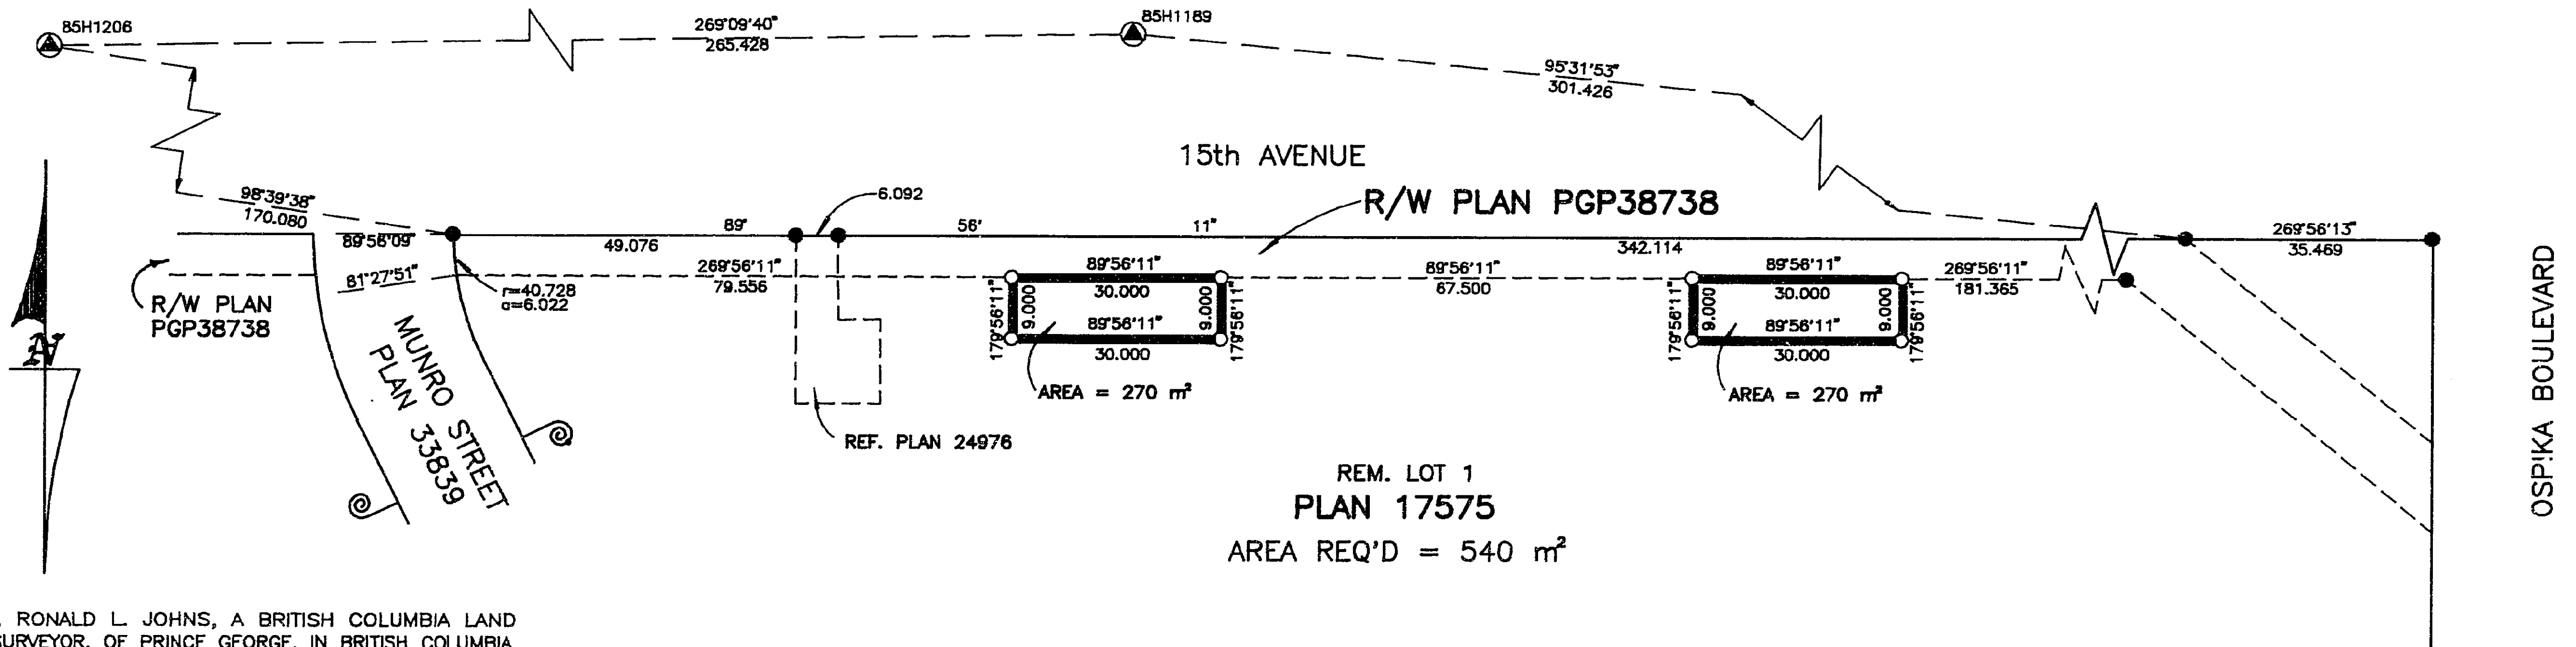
85H1206

269°09'40"
265.428

85H1189

95°31'53"
301.426

15th AVENUE

R/W PLAN PGP38738

98°39'38"
170.080

6.092

89° 56' 11"

89°56'09"

49.076

342.114

269°56'13"
35.469

81°27'51"

r=40.728
a=6.022

269°56'11"
79.556

89°56'11"
30.000
89°56'11"
30.000
9.000
9.000
179°56'11"
179°56'11"

89°56'11"
67.500

89°56'11"
30.000
89°56'11"
30.000
9.000
9.000
179°56'11"
179°56'11"

269°56'11"
181.365

R/W PLAN
PGP38738

N

MUNRO STREET
PLAN 33839

AREA = 270 m²

AREA = 270 m²

REF. PLAN 24976

REM. LOT 1
PLAN 17575
AREA REQ'D = 540 m²

OSPIKA BOULEVARD

, RONALD L. JOHNS, A BRITISH COLUMBIA LAND SURVEYOR, OF PRINCE GEORGE, IN BRITISH COLUMBIA